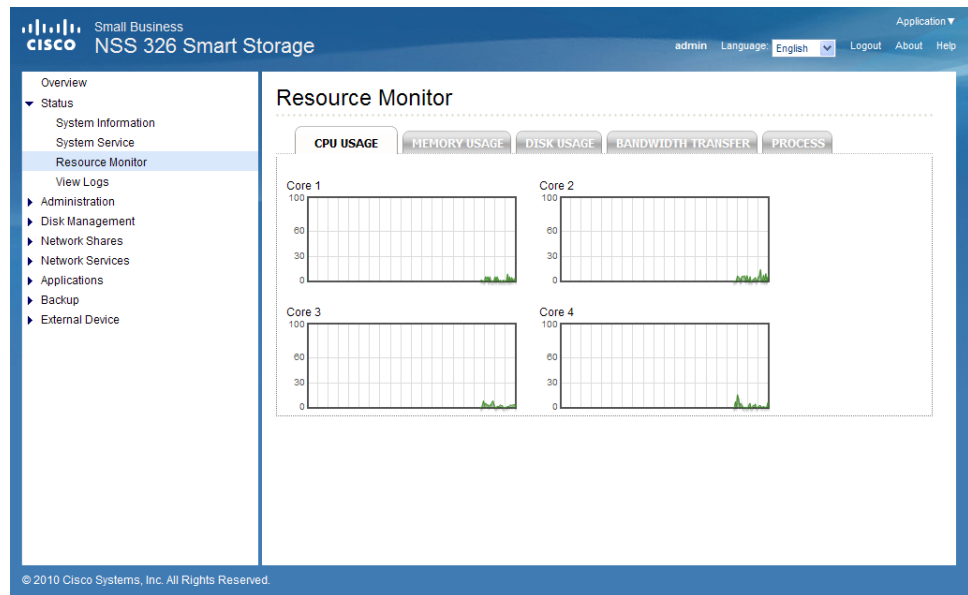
cisco Small Business
NSS 326 Smart Storage

Application ▼
admin Language: English Logout About Help

Overview
Status
System Information
System Service
Resource Monitor
View Logs
Administration
Disk Management
Network Shares
Network Services
Applications
Backup
External Device

Resource Monitor

CPU USAGE | MEMORY USAGE | DISK USAGE | BANDWIDTH TRANSFER | PROCESS

Core 1
100
60
30
0

Core 2
100
60
30
0

Core 3
100
60
30
0

Core 4
100
60
30
0

© 2010 Cisco Systems, Inc. All Rights Reserved.